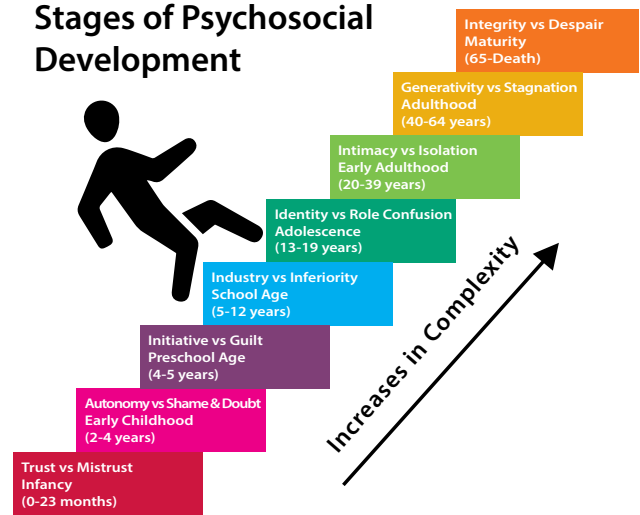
Stages of Psychosocial Development

Integrity vs Despair
Maturity
(65-Death)

Generativity vs Stagnation
Adulthood
(40-64 years)

Intimacy vs Isolation
Early Adulthood
(20-39 years)

Identity vs Role Confusion
Adolescence
(13-19 years)

Industry vs Inferiority
School Age
(5-12 years)

Initiative vs Guilt
Preschool Age
(4-5 years)

Autonomy vs Shame & Doubt
Early Childhood
(2-4 years)

Trust vs Mistrust
Infancy
(0-23 months)

Increases in Complexity